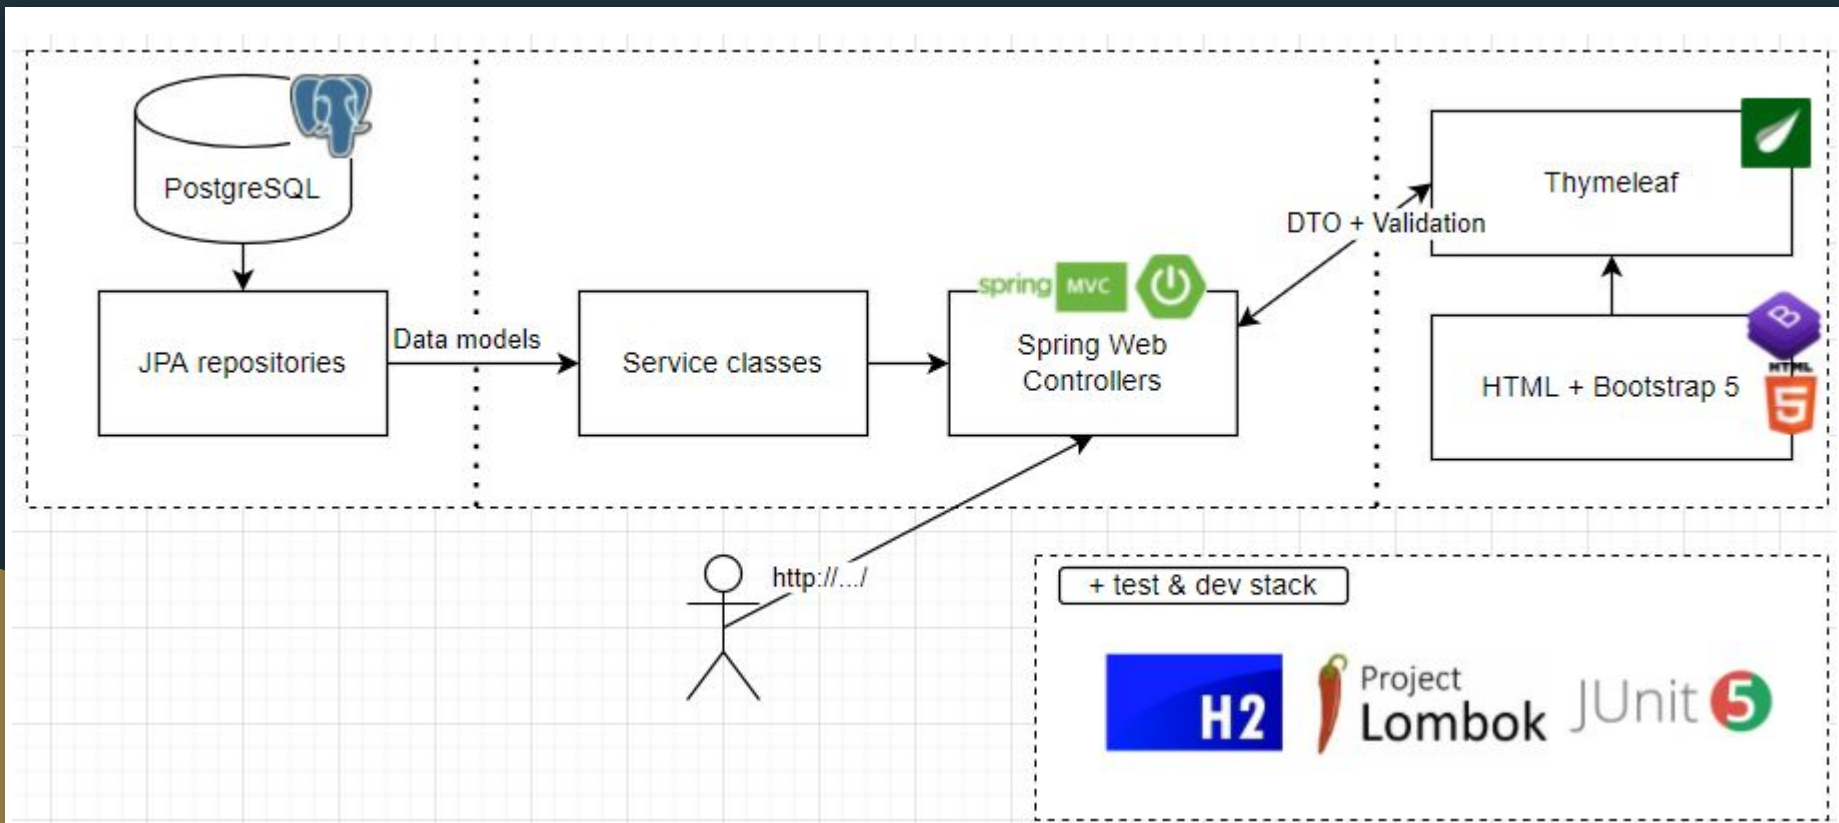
PostgreSQL

JPA repositories

Data models

Service classes

spring MVC

Spring Web Controllers

DTO + Validation

Thymeleaf

HTML + Bootstrap 5

HTML

5

http://.../

+ test & dev stack

H2

Project Lombok

JUnit 5